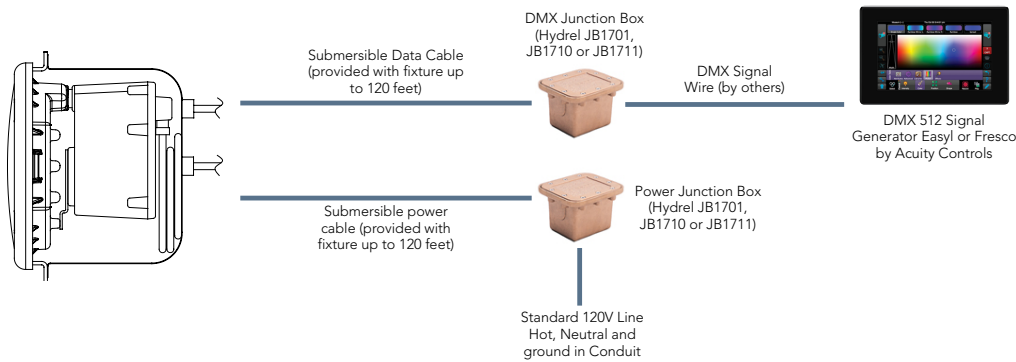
DMX Junction Box (Hydrel JB1701, JB1710 or JB1711)

Submersible Data Cable (provided with fixture up to 120 feet)

DMX Signal Wire (by others)

DMX 512 Signal Generator Easyl or Fresco by Acuity Controls

Power Junction Box (Hydrel JB1701, JB1710 or JB1711)

Submersible power cable (provided with fixture up to 120 feet)

Standard 120V Line Hot, Neutral and ground in Conduit